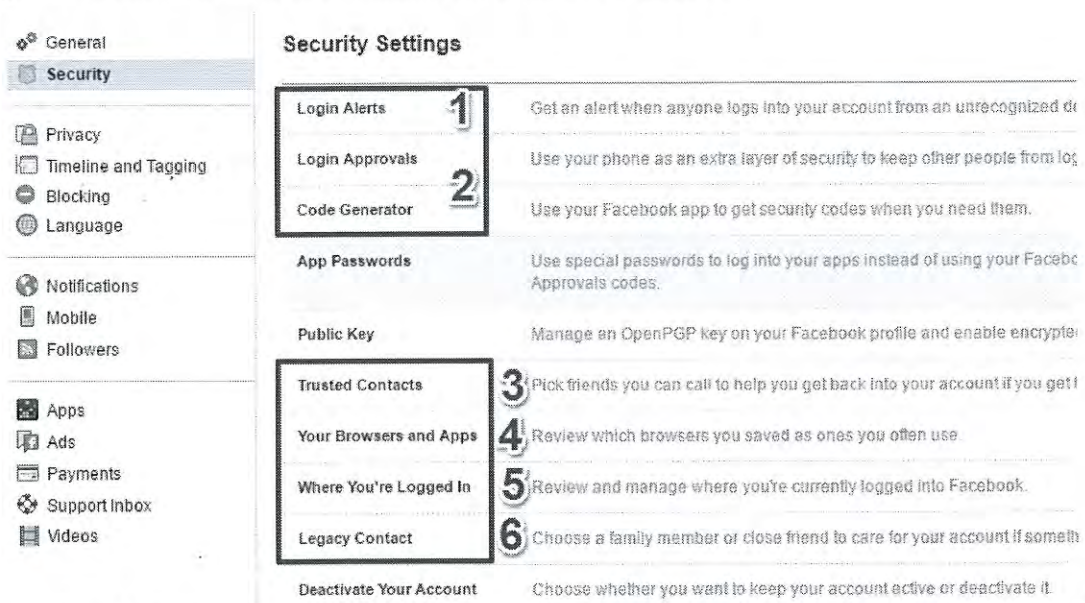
General
Security

Privacy
Timeline and Tagging
Blocking
Language

Notifications
Mobile
Followers

Apps
Ads
Payments
Support Inbox
Videos

Security Settings

Login Alerts 1 Get an alert when anyone logs into your account from an unrecognized d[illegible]

Login Approvals 2 Use your phone as an extra layer of security to keep other people from lo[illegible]

Code Generator Use your Facebook app to get security codes when you need them.

App Passwords Use special passwords to log into your apps instead of using your Faceb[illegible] Approvals codes.

Public Key Manage an OpenPGP key on your Facebook profile and enable encrypte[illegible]

Trusted Contacts 3 Pick friends you can call to help you get back into your account if you get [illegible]

Your Browsers and Apps 4 Review which browsers you saved as ones you often use.

Where You're Logged In 5 Review and manage where you're currently logged into Facebook.

Legacy Contact 6 Choose a family member or close friend to care for your account if someth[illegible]

Deactivate Your Account Choose whether you want to keep your account active or deactivate it.